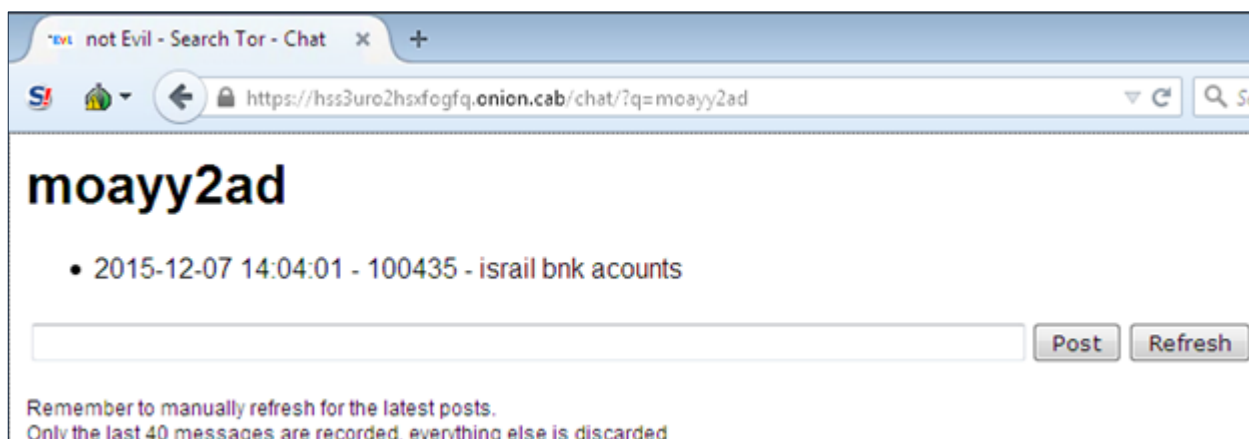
"EVIL not Evil - Search Tor - Chat ×

+

S!

https://hss3uro2hsxfogfq.onion.cab/chat/?q=moayy2ad

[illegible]

moayy2ad

• 2015-12-07 14:04:01 - 100435 - israil bnk acounts

Post Refresh

Remember to manually refresh for the latest posts.
Only the last 40 messages are recorded, everything else is discarded